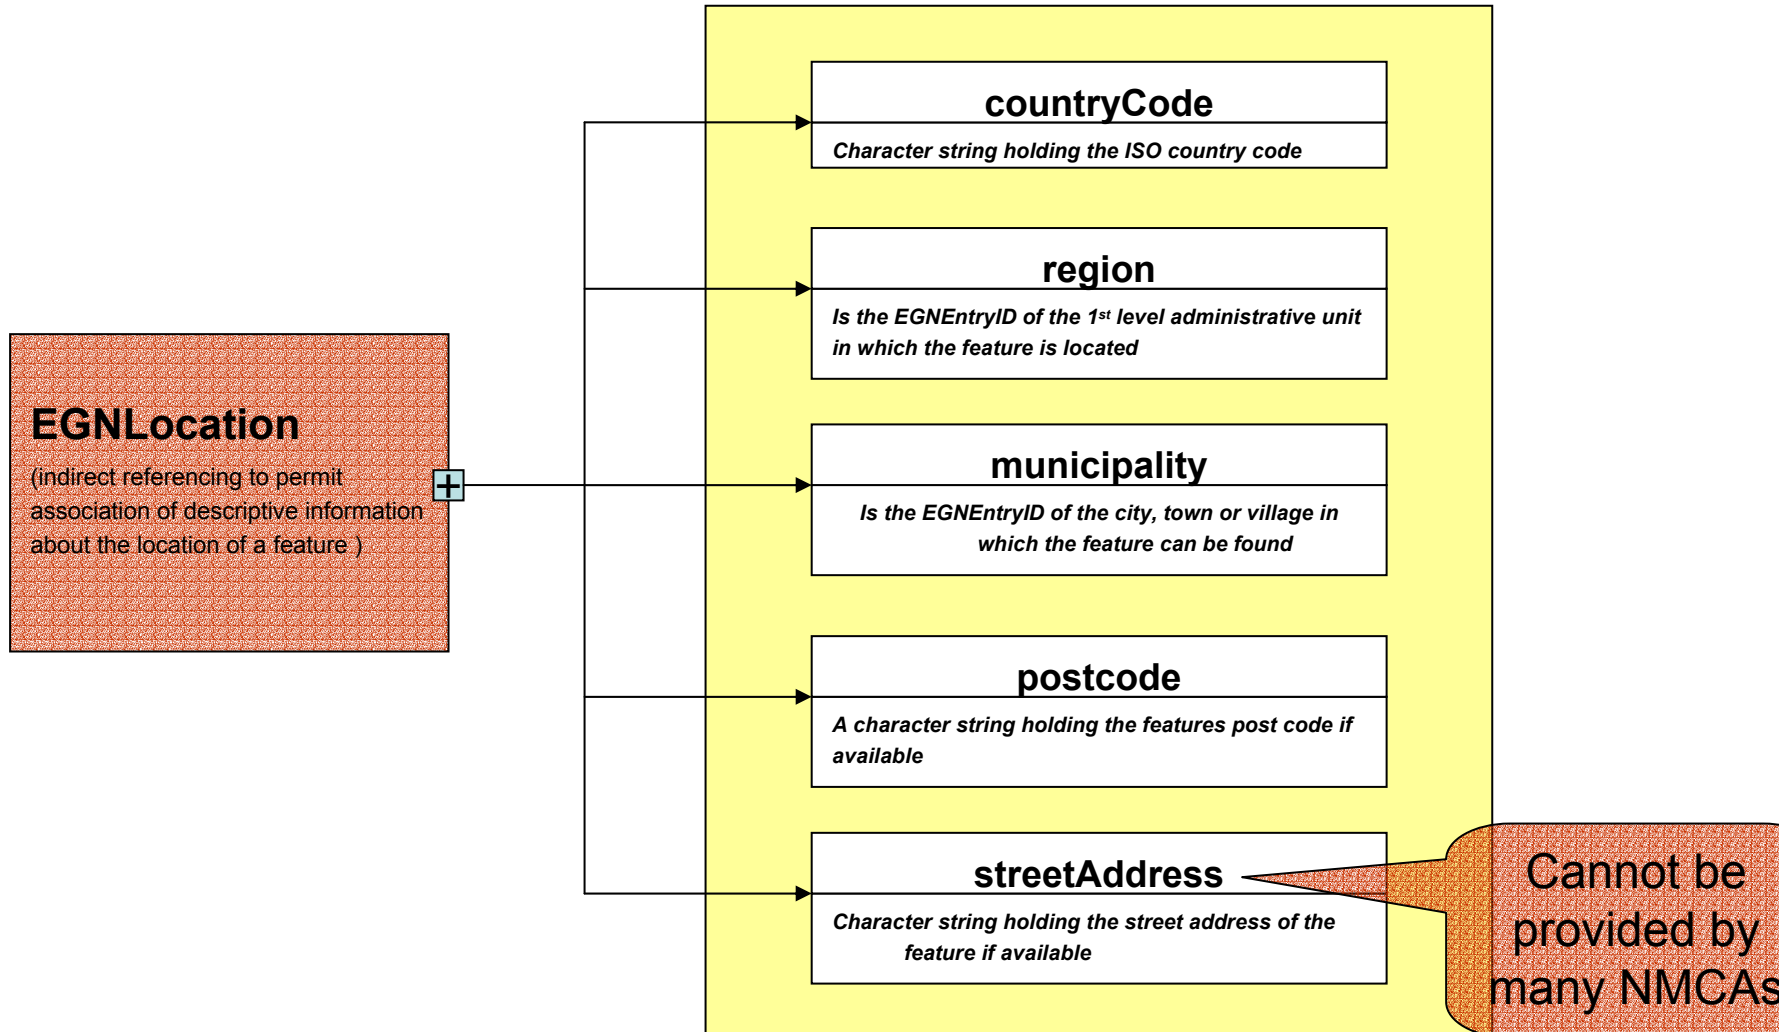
EGNLocation

(indirect referencing to permit association of descriptive information about the location of a feature )

countryCode

Character string holding the ISO country code

region

Is the EGNEntryID of the 1$^{st}$ level administrative unit in which the feature is located

municipality

Is the EGNEntryID of the city, town or village in which the feature can be found

postcode

A character string holding the features post code if available

streetAddress

Character string holding the street address of the feature if available

Cannot be provided by many NMCAs